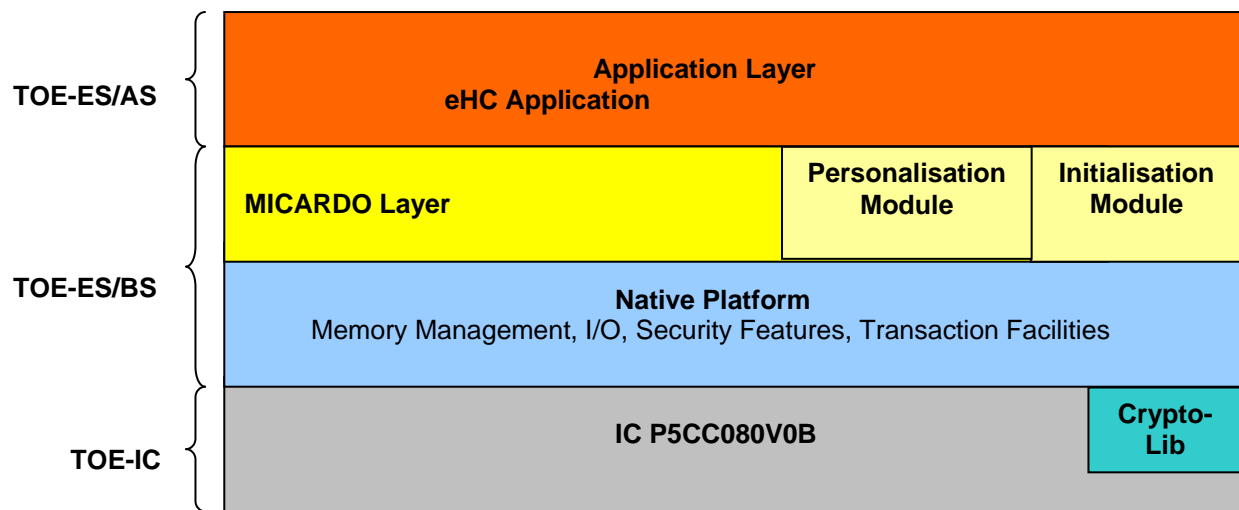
TOE-ES/AS

Application Layer
eHC Application

TOE-ES/BS

MICARDO Layer

Personalisation Module

Initialisation Module

Native Platform
Memory Management, I/O, Security Features, Transaction Facilities

TOE-IC

IC P5CC080V0B

Crypto-Lib